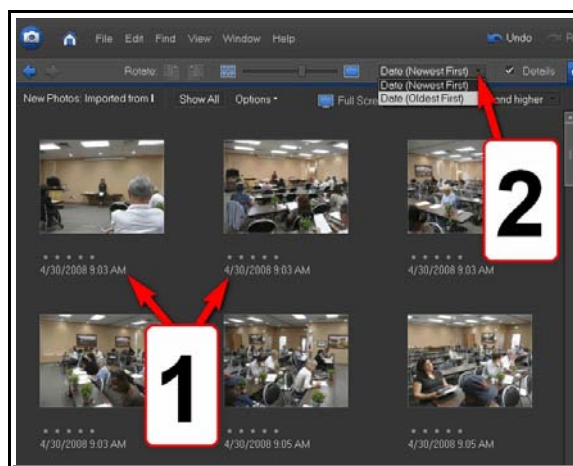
File Edit Find View Window Help

Undo

Rotate:

Date (Newest First)

Details

Date (Newest First)
Date (Oldest First)

New Photos: Imported from I

Show All

Options

Full Scre

nd higher

2

4/30/2008 9:03 AM

4/30/2008 9:03 AM

4/30/2008 9:03 AM

1

4/30/2008 9:03 AM

4/30/2008 9:05 AM

4/30/2008 9:05 AM